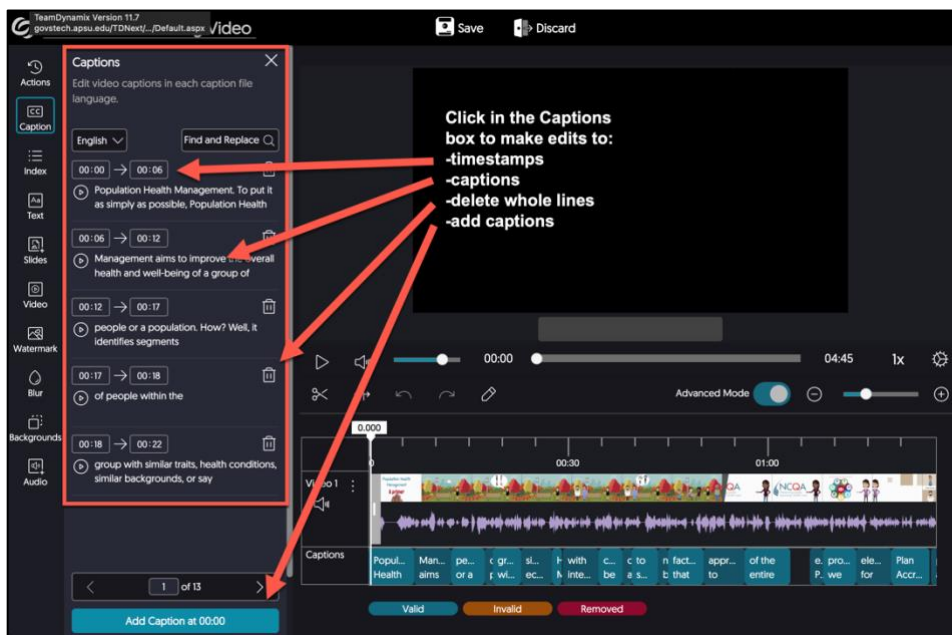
TeamDynamix Version 11.7
govstech.apsu.edu/TDNext/.../Default.aspx Video

Save Discard

Actions
Caption
Index
Text
Slides
Video
Watermark
Blur
Backgrounds
Audio

Captions
Edit video captions in each caption file language.

English Find and Replace

00:00 → 00:06
Population Health Management. To put it as simply as possible, Population Health

00:06 → 00:12
Management aims to improve the overall health and well-being of a group of

00:12 → 00:17
people or a population. How? Well, it identifies segments

00:17 → 00:18
of people within the

00:18 → 00:22
group with similar traits, health conditions, similar backgrounds, or say

1 of 13

Add Caption at 00:00

Click in the Captions box to make edits to:
-timestamps
-captions
-delete whole lines
-add captions

00:00 04:45 1x

Advanced Mode

0.000
00:30
01:00

Video 1

Captions

Popul... Health
Man... aims
pe... or a
gr... wi...
si... ec...
with inte...
c... be
to a s...
fact... that
appr... to
of the entire
e. P...
pro... we
ele... for
Plan Accr...

Valid Invalid Removed